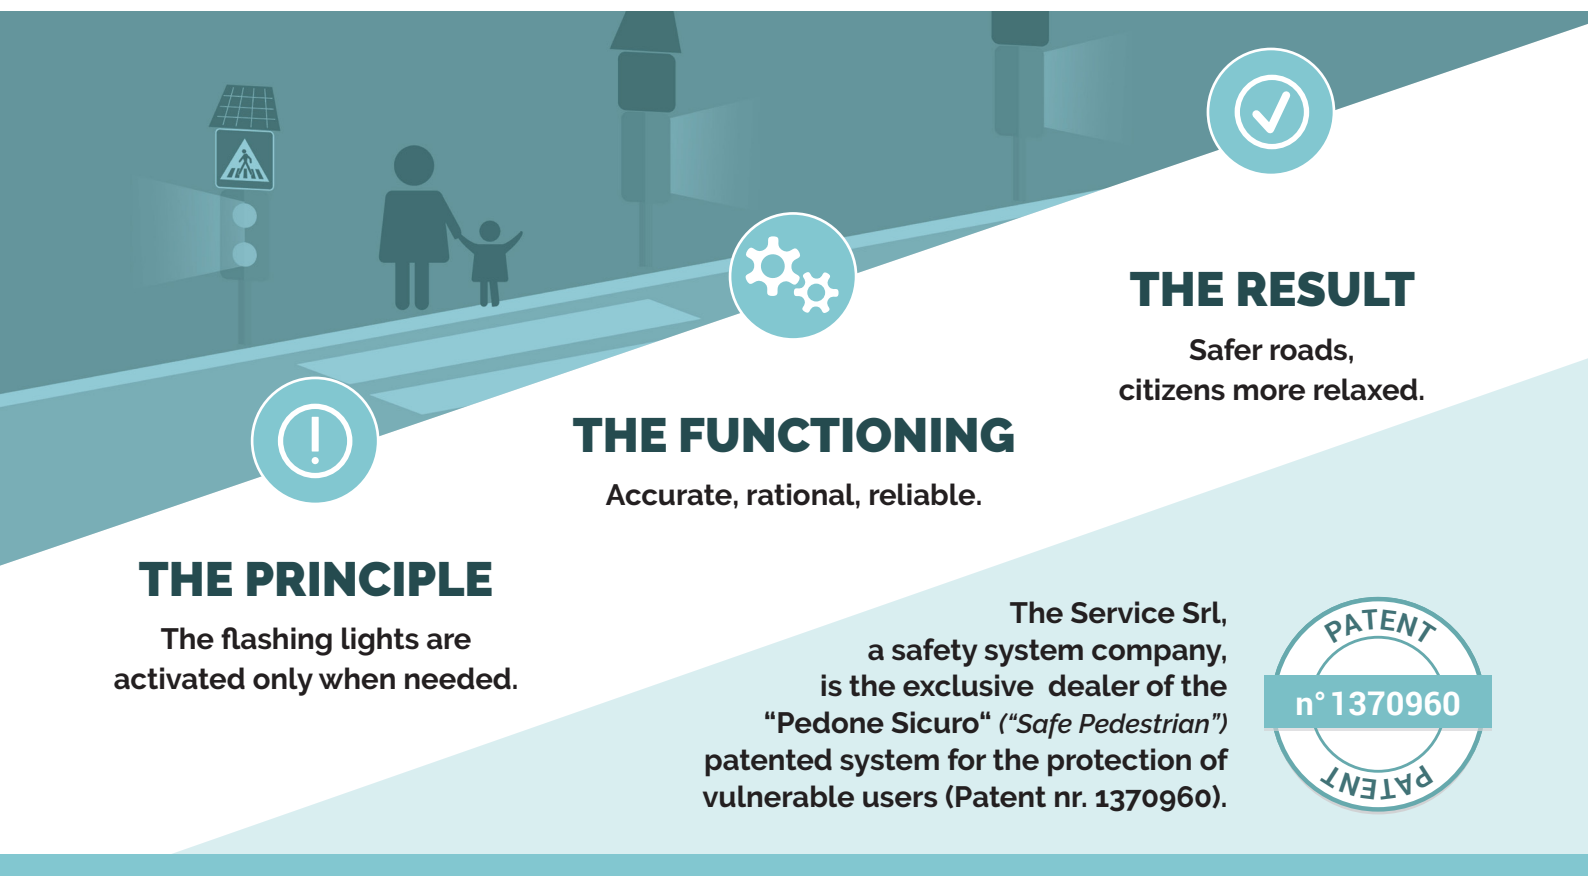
THE RESULT

Safer roads, citizens more relaxed.

THE FUNCTIONING

Accurate, rational, reliable.

THE PRINCIPLE

The flashing lights are activated only when needed.

The Service Srl, a safety system company, is the exclusive dealer of the “Pedone Sicuro“ (“Safe Pedestrian”) patented system for the protection of vulnerable users (Patent nr. 1370960).

PATENT
n° 1370960
PATENT